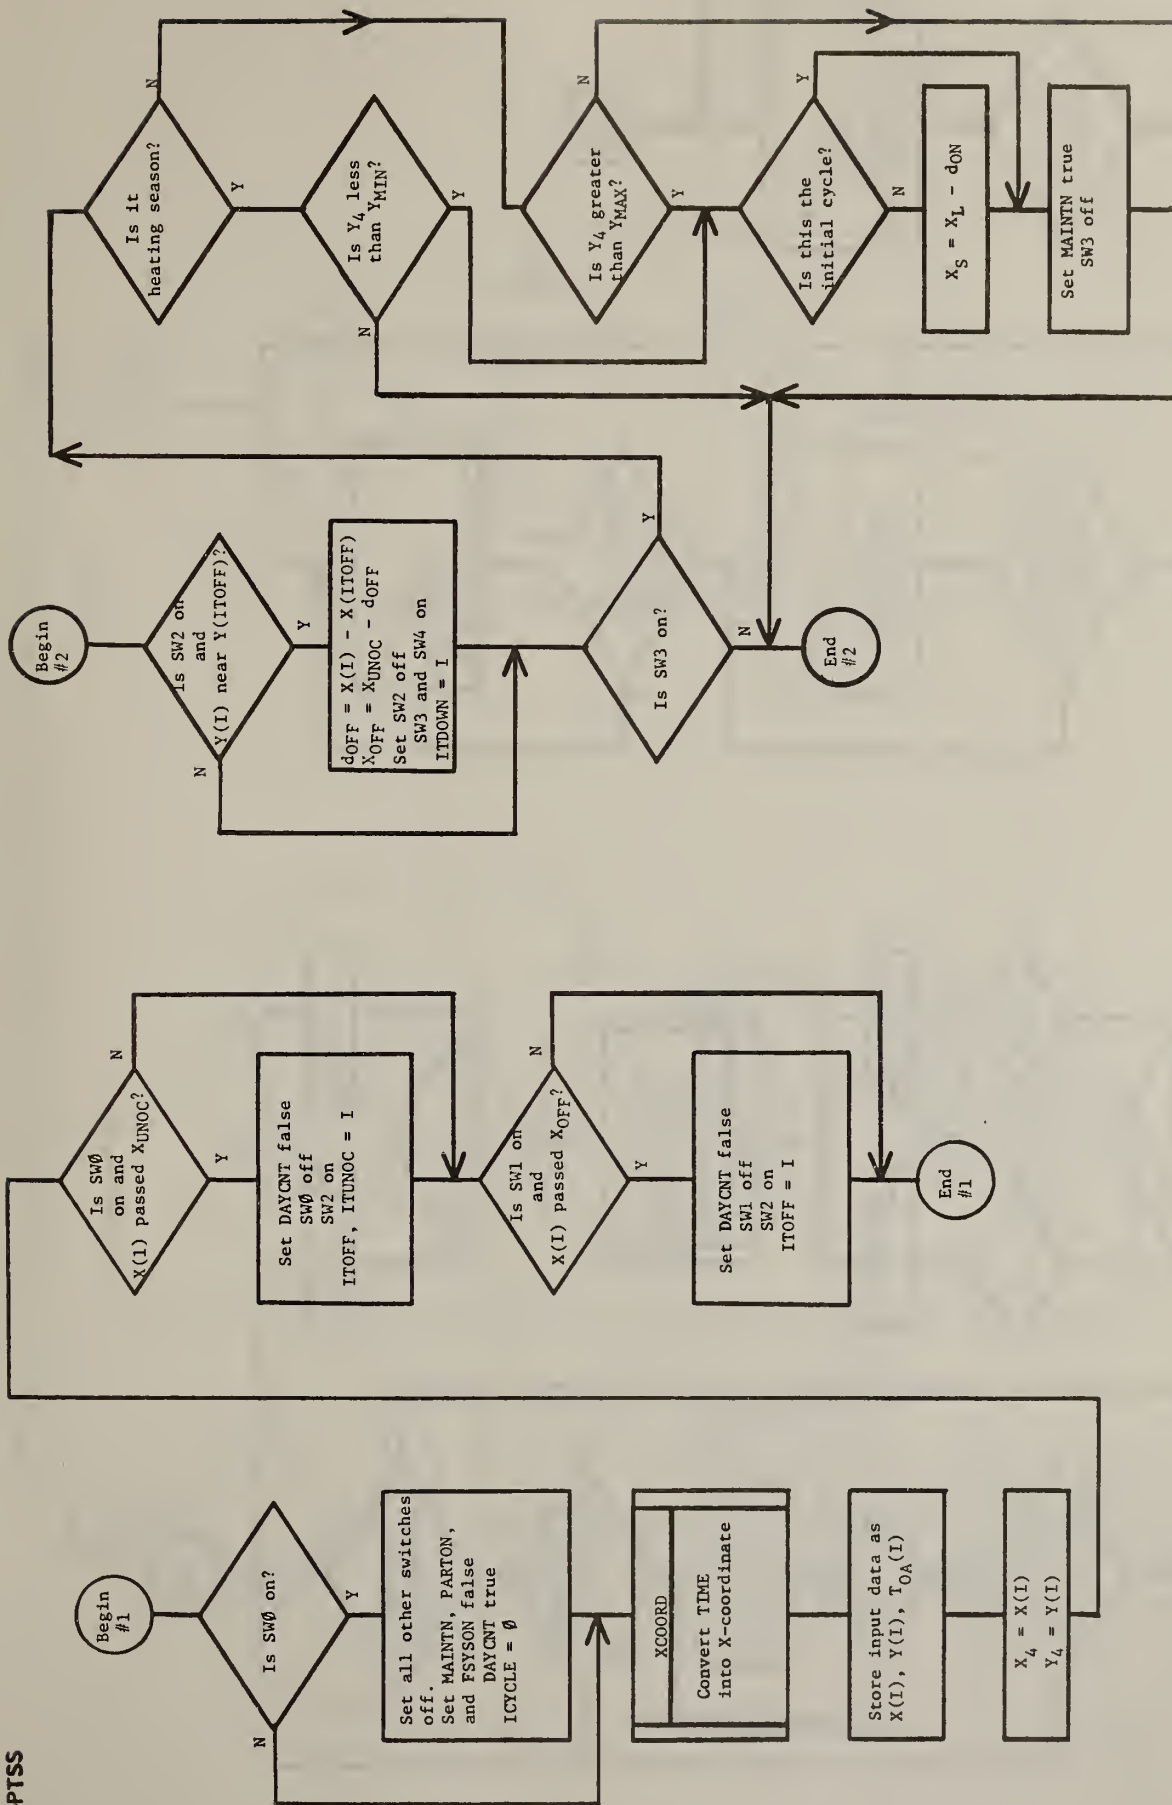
PTSS

Begin #1

Is SWØ on?

N

Y

Set all other switches off.
Set MAINTN, PARTON, and FSYSON false
DAYCNT true
ICYCLE = Ø

XCOORD

Convert TIME into X-coordinate

Store input data as X(I), Y(I), $T_{OA}$(I)

$X_4$ = X(I)
$Y_4$ = Y(I)

Is SWØ on and X(1) passed $X_{UNOC}$?

N

Y

Set DAYCNT false
SWØ off
SW2 on
ITOFF, ITUNOC = I

Is SW1 on and X(I) passed $X_{OFF}$?

N

Y

Set DAYCNT false
SW1 off
SW2 on
ITOFF = I

End #1

Begin #2

Is SW2 on and Y(I) near Y(ITOFF)?

N

Y

$d_{OFF}$ = X(I) - X(ITOFF)
$X_{OFF}$ = $X_{UNOC}$ - $d_{OFF}$
Set SW2 off
SW3 and SW4 on
ITDOWN = I

Is SW3 on?

Y

N

End #2

Is it heating season?

N

Y

Is $Y_4$ less than $Y_{MIN}$?

N

Y

Is $Y_4$ greater than $Y_{MAX}$?

N

Y

Is this the initial cycle?

Y

N

$X_S$ = $X_L$ - $d_{ON}$

Set MAINTN true
SW3 off